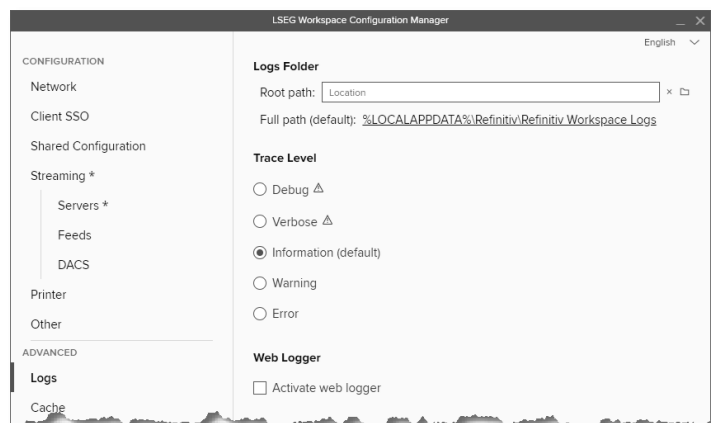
LSEG Workspace Configuration Manager

English

CONFIGURATION

Network

Client SSO

Shared Configuration

Streaming *

Servers *

Feeds

DACS

Printer

Other

ADVANCED

Logs

Cache

Logs Folder

Root path: Location

Full path (default): %LOCALAPPDATA%\Refinitiv\Refinitiv Workspace Logs

Trace Level

Debug

Verbose

Information (default)

Warning

Error

Web Logger

Activate web logger